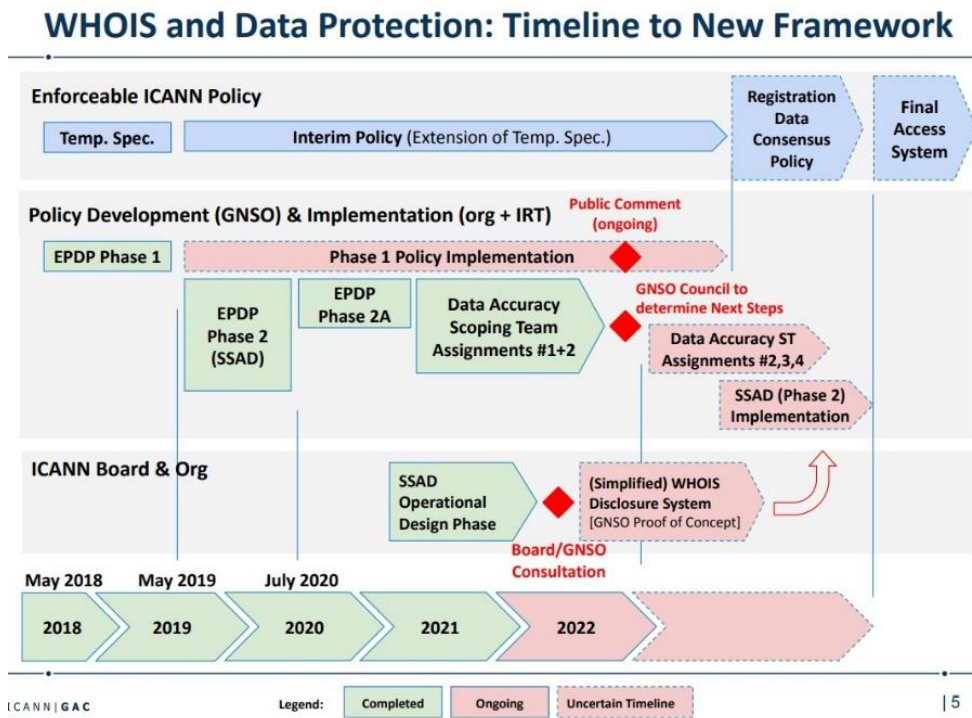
WHOIS and Data Protection: Timeline to New Framework

Enforceable ICANN Policy

Temp. Spec.

Interim Policy (Extension of Temp. Spec.)

Registration Data Consensus Policy

Final Access System

Policy Development (GNSO) & Implementation (org + IRT)

Public Comment (ongoing)

EPDP Phase 1

Phase 1 Policy Implementation

EPDP Phase 2 (SSAD)

EPDP Phase 2A

Data Accuracy Scoping Team Assignments #1+2

GNSO Council to determine Next Steps

Data Accuracy ST Assignments #2,3,4

SSAD (Phase 2) Implementation

ICANN Board & Org

SSAD Operational Design Phase

(Simplified) WHOIS Disclosure System [GNSO Proof of Concept]

Board/GNSO Consultation

May 2018

May 2019

July 2020

2018

2019

2020

2021

2022

ICANN | GAC

Legend: Completed Ongoing Uncertain Timeline

| 5